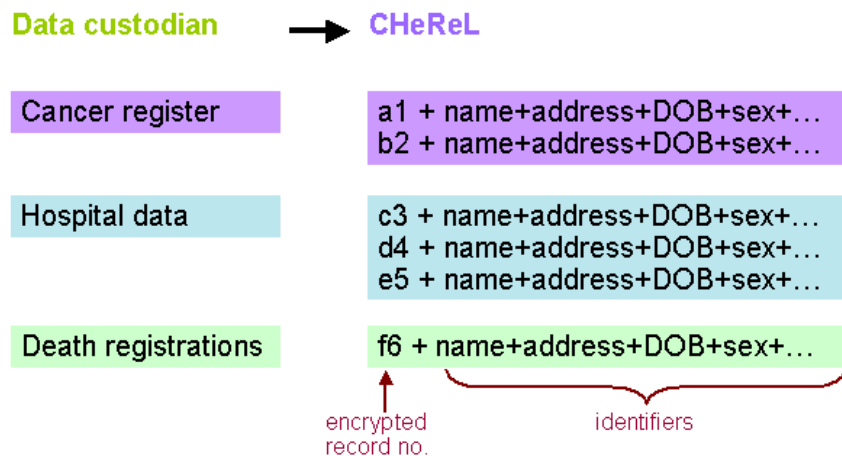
Data custodian CHeReL

Cancer register

a1 + name+address+DOB+sex+…
b2 + name+address+DOB+sex+…

Hospital data

c3 + name+address+DOB+sex+…
d4 + name+address+DOB+sex+…
e5 + name+address+DOB+sex+…

Death registrations

f6 + name+address+DOB+sex+…

encrypted record no.

identifiers